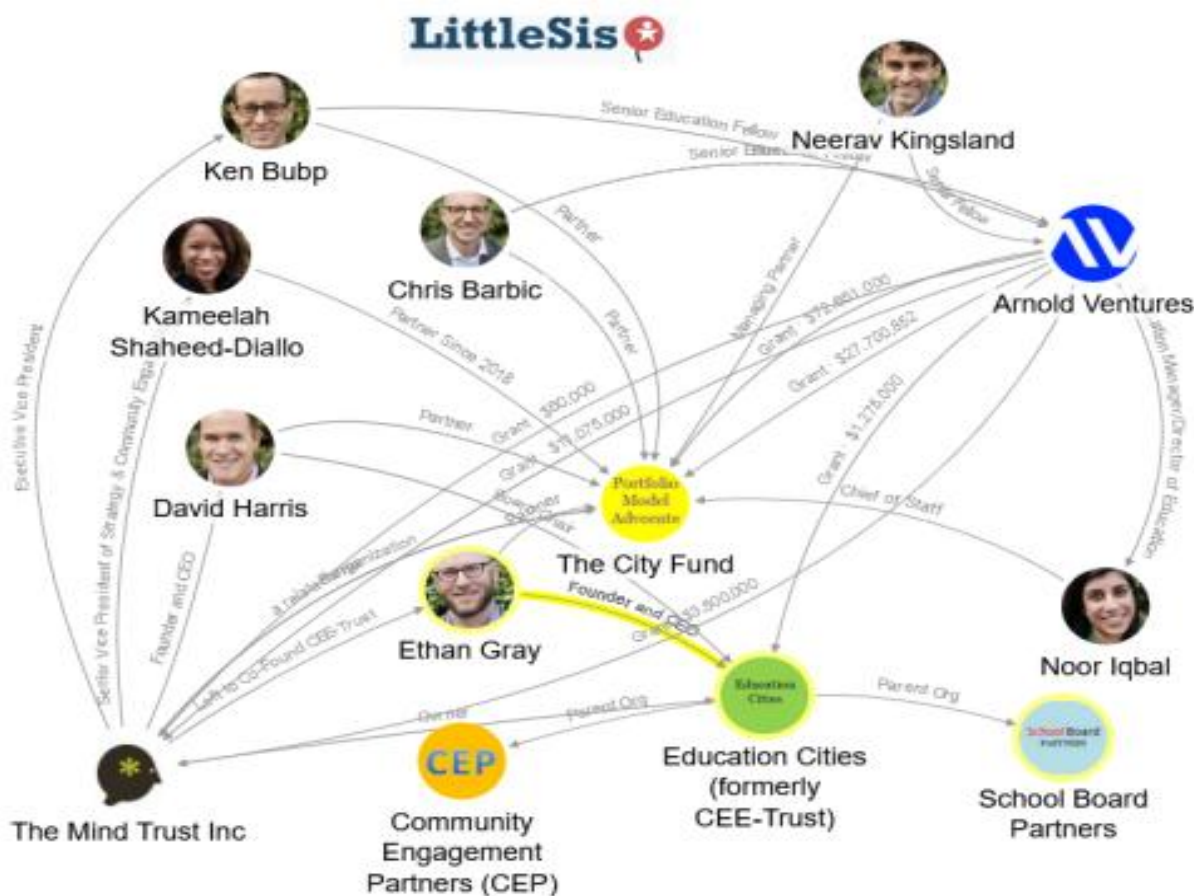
LittleSis

Ken Bubp

Neerav Kingsland

Senior Education Fellow

Senior Education Fellow

Senior Fellow

Kameelah Shaheed-Diallo

Chris Barbic

Partner

Partner

Managing Partner

Arnold Ventures

Grant · $79,651,000

Grant · $27,700,852

Partner Since 2018

Grant · $80,000

Grant · $11,075,000

Grant · $1,275,000

Executive Vice President

Senior Vice President of Strategy & Community Eng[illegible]

David Harris

Partner

Cofounder

Cofounder

Portfolio Model Advocate

Chief of Staff

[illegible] Manager/Director of Education

The City Fund

Founder and CEO

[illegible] Organization

Left to Co-Found CEE-Trust

Ethan Gray

Founder and CEO

Grant · $3,500,000

Noor Iqbal

Owner

Parent Org

Parent Org

Education Cities

School Board Partners

The Mind Trust Inc

CEP

Community Engagement Partners (CEP)

Education Cities (formerly CEE-Trust)

School Board Partners